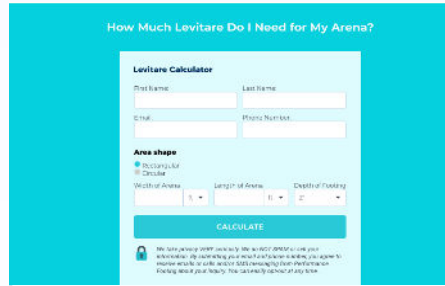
How Much Levitare Do I Need for My Arena?

Levitare Calculator

First Name

Last Name

Email

Phone Number

Area shape

Rectangular

Circular

Width of Arena

ft

Length of Arena

ft

Depth of Footing

2"

CALCULATE

We take privacy VERY seriously. We do NOT SPAM or sell your information. By submitting your email and phone number, you agree to receive emails or calls and/or SMS messaging from Performance Footing about your inquiry. You can easily opt-out at any time.